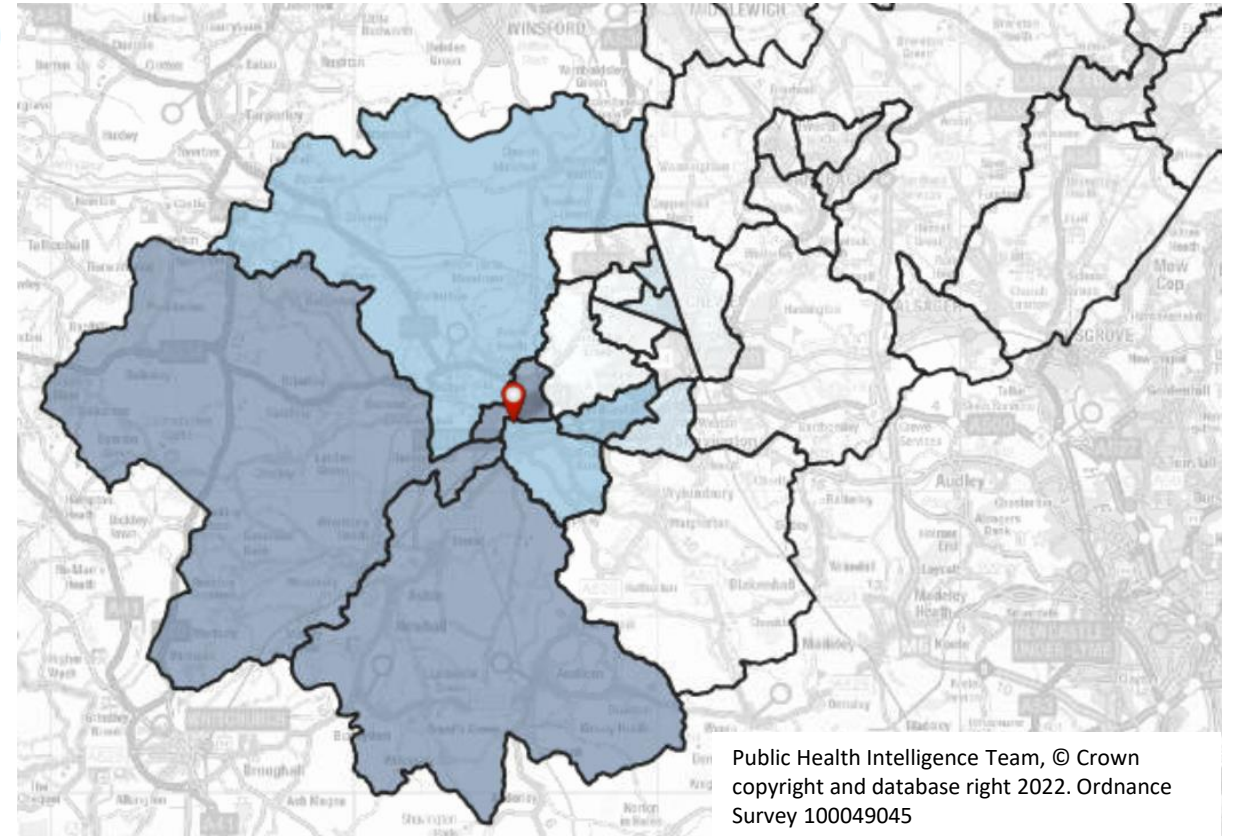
MIDDLEWICH

WINSFORD

Tarporley

Mow Cop

ALSAGER

KIDSGROVE

Audley

Madeley Heath

NEWCASTLE-UNDER-LYME

WHITCHURCH

Wybunbury

Public Health Intelligence Team, © Crown copyright and database right 2022. Ordnance Survey 100049045